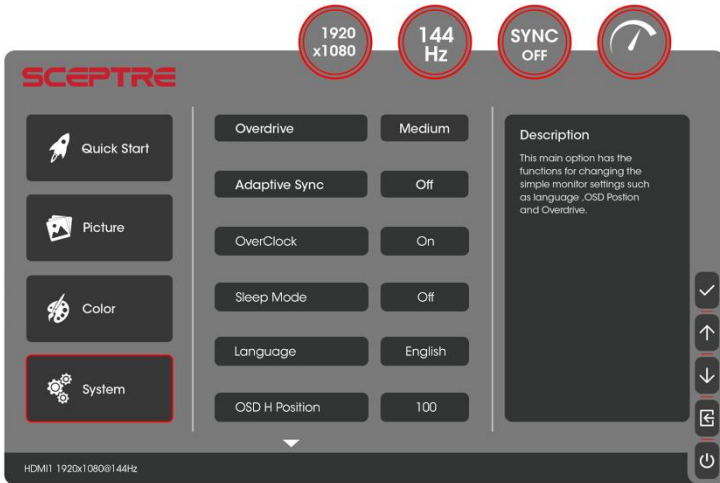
1920
x1080

144
Hz

SYNC
OFF

SCEPTRE

Quick Start

Picture

Color

System

| | |
|---|---|
| Overdrive | Medium |
| Adaptive Sync | Off |
| OverClock | On |
| Sleep Mode | Off |
| Language | English |
| OSD H Position | 100 |

Description

This main option has the functions for changing the simple monitor settings such as language ,OSD Postion and Overdrive.

HDMI1 1920x1080@144Hz